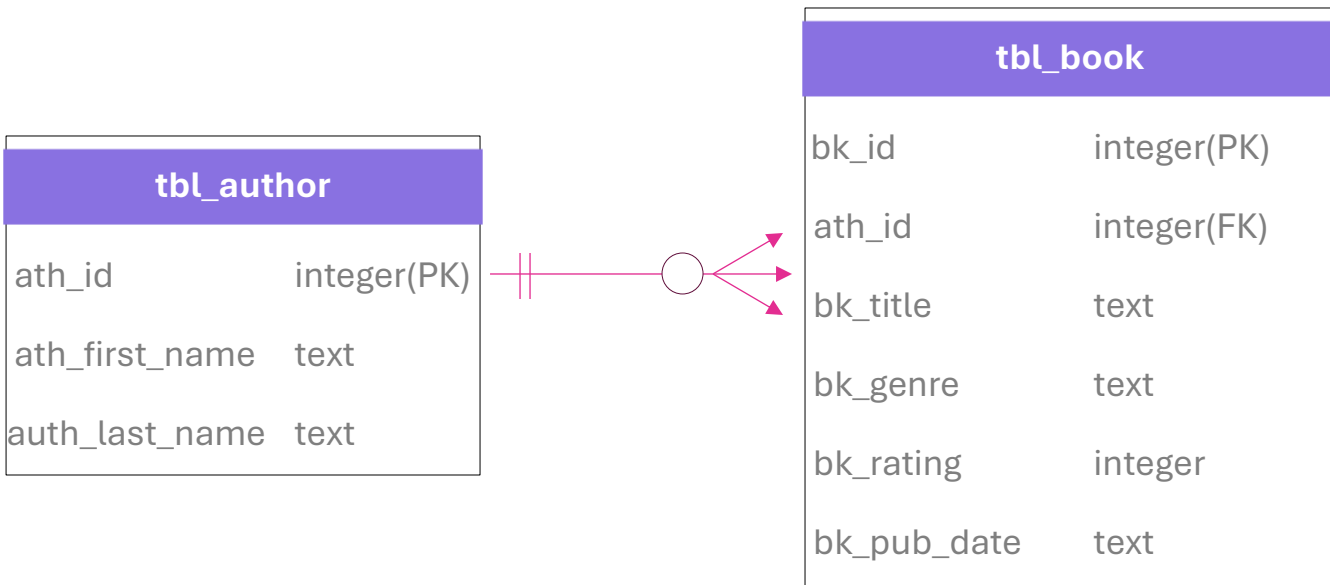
tbl_author

| ath_id | integer(PK) |
|---|---|
| ath_first_name | text |
| auth_last_name | text |

tbl_book

| bk_id | integer(PK) |
|---|---|
| ath_id | integer(FK) |
| bk_title | text |
| bk_genre | text |
| bk_rating | integer |
| bk_pub_date | text |